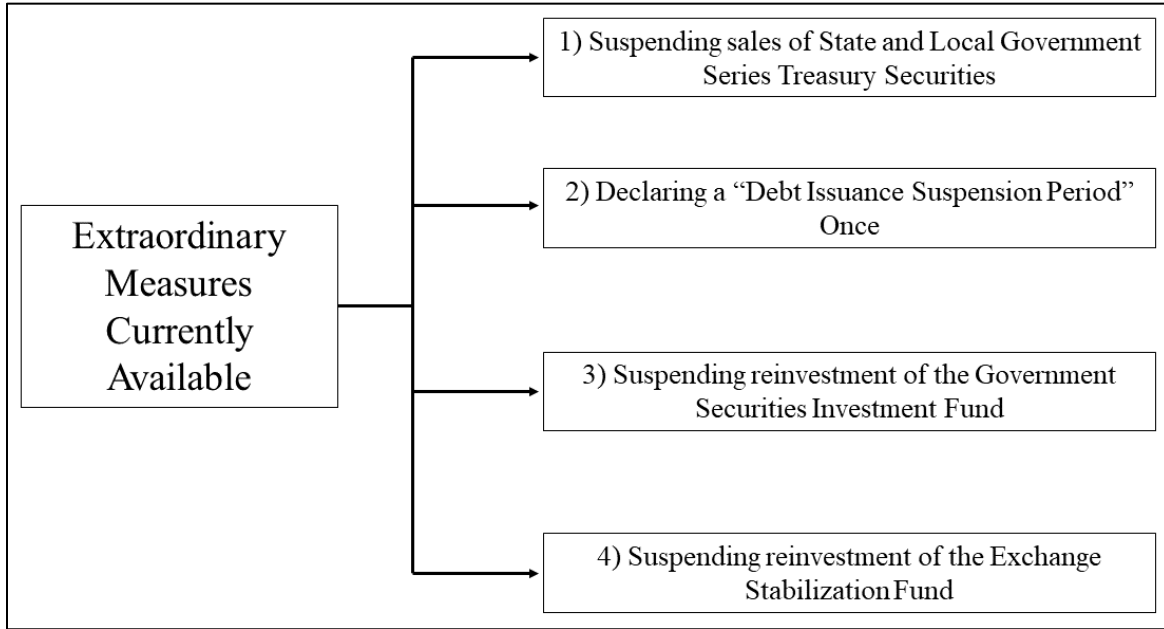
Extraordinary Measures Currently Available

1) Suspending sales of State and Local Government Series Treasury Securities

2) Declaring a “Debt Issuance Suspension Period” Once

3) Suspending reinvestment of the Government Securities Investment Fund

4) Suspending reinvestment of the Exchange Stabilization Fund